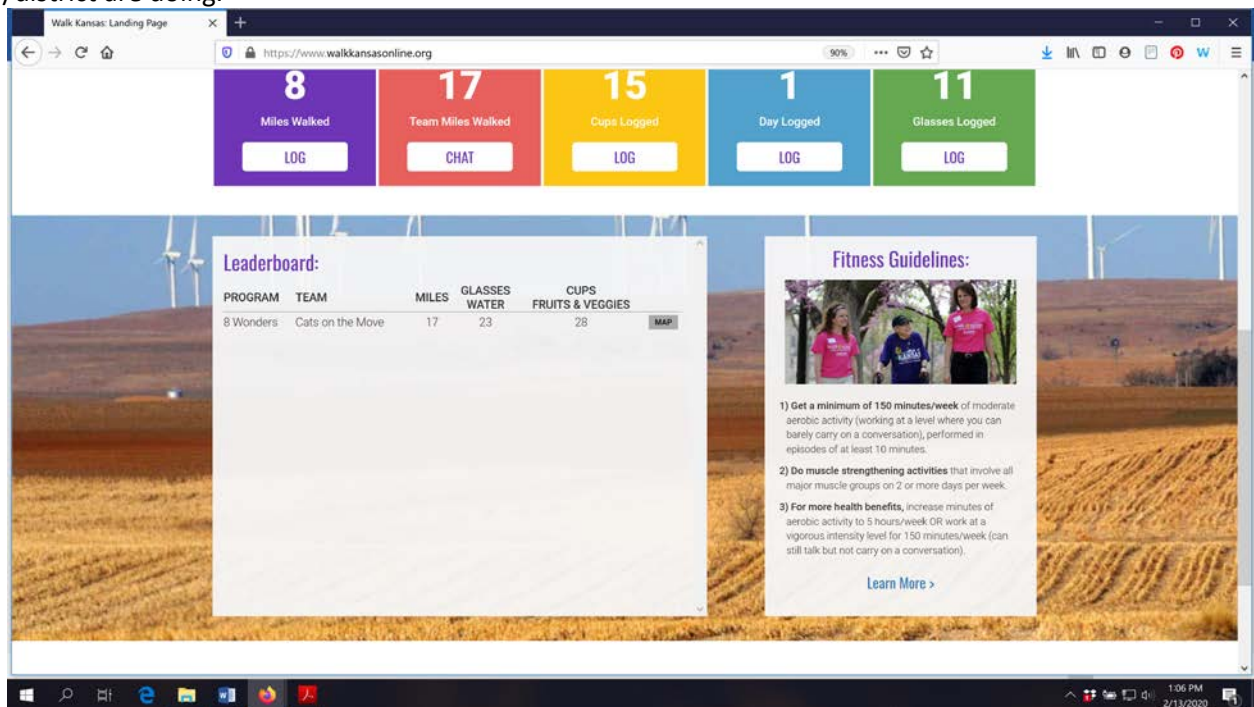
district are doing.

Walk Kansas: Landing Page

https://www.walkkansasonline.org

90%

8
Miles Walked
LOG

17
Team Miles Walked
CHAT

15
Cups Logged
LOG

1
Day Logged
LOG

11
Glasses Logged
LOG

Leaderboard:

| PROGRAM | TEAM | MILES | GLASSES WATER | CUPS FRUITS & VEGGIES | |
|---|---|---|---|---|---|
| 8 Wonders | Cats on the Move | 17 | 23 | 28 | MAP |

Fitness Guidelines:

KANSAS

1) Get a minimum of 150 minutes/week of moderate aerobic activity (working at a level where you can barely carry on a conversation), performed in episodes of at least 10 minutes.

2) Do muscle strengthening activities that involve all major muscle groups on 2 or more days per week.

3) For more health benefits, increase minutes of aerobic activity to 5 hours/week OR work at a vigorous intensity level for 150 minutes/week (can still talk but not carry on a conversation).

Learn More >

1:06 PM
2/13/2020